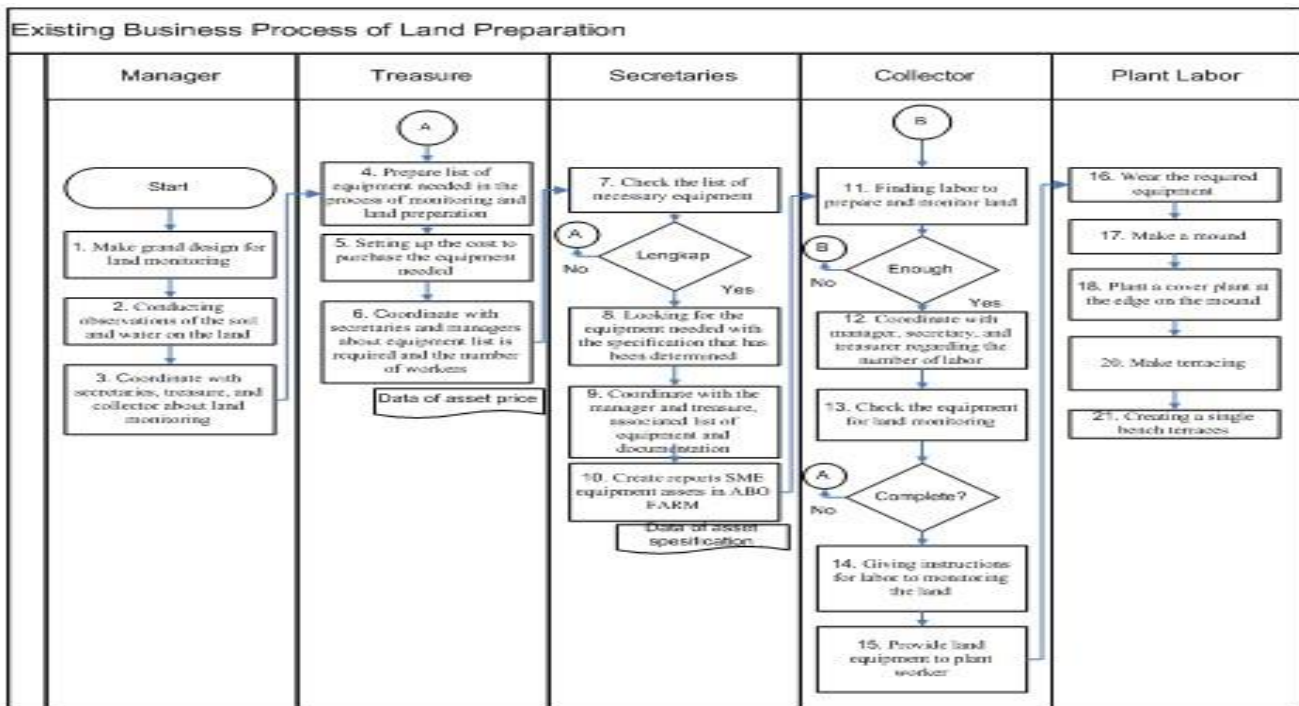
Existing Business Process of Land Preparation

Manager

Start

1. Make grand design for land monitoring

2. Conducting observations of the soil and water on the land

3. Coordinate with secretaries, treasure, and collector about land monitoring

Treasure

A

4. Prepare list of equipment needed in the process of monitoring and land preparation

5. Setting up the cost to purchase the equipment needed

6. Coordinate with secretaries and managers about equipment list is required and the number of workers

Data of asset price

Secretaries

7. Check the list of necessary equipment

A

No

Lengkap

Yes

8. Looking for the equipment needed with the specification that has been determined

9. Coordinate with the manager and treasure, associated list of equipment and documentation

10. Create reports SME equipment assets in ABO FARM

Data of asset spesification

Collector

B

11. Finding labor to prepare and monitor land

B

No

Enough

Yes

12. Coordinate with manager, secretary, and treasurer regarding the number of labor

13. Check the equipment for land monitoring

A

No

Complete?

14. Giving instructions for labor to monitoring the land

15. Provide land equipment to plant worker

Plant Labor

16. Wear the required equipment

17. Make a mound

18. Plant a cover plant at the edge on the mound

20. Make terracing

21. Creating a single bench terraces